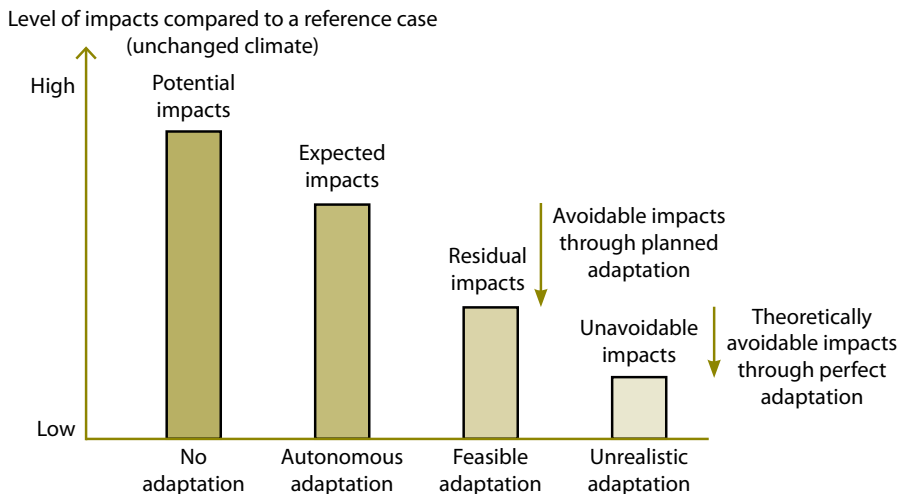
Level of impacts compared to a reference case (unchanged climate)

High

Low

Potential impacts

Expected impacts

Residual impacts

Avoidable impacts through planned adaptation

Unavoidable impacts

Theoretically avoidable impacts through perfect adaptation

No adaptation

Autonomous adaptation

Feasible adaptation

Unrealistic adaptation